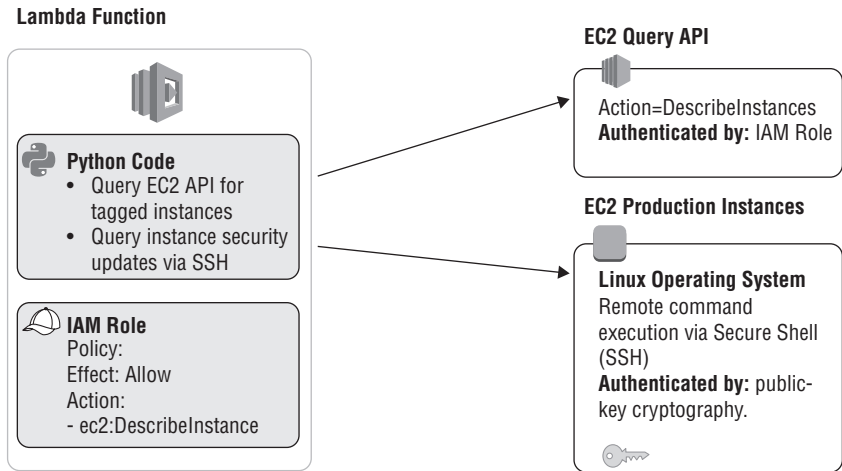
Lambda Function

Python Code
• Query EC2 API for tagged instances
• Query instance security updates via SSH

IAM Role
Policy:
Effect: Allow
Action:
- ec2:DescribeInstance

EC2 Query API

Action=DescribeInstances
**Authenticated by:** IAM Role

EC2 Production Instances

**Linux Operating System**
Remote command execution via Secure Shell (SSH)
**Authenticated by:** public-key cryptography.